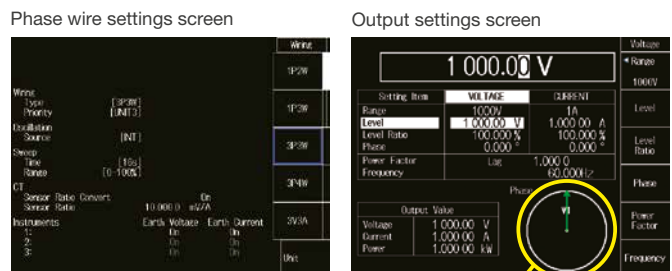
Phase wire settings screen

Wiring
1P2W
1P3W
3P3W
3P4W
3V3A
Unit

Wiring
Type [3P3W]
Priority [UNIT]
Oscillation
Source [INT]
Sweep
Time [10s]
Range [0-100%]
CT
Sensor Ratio Convert On
Sensor Ratio 10.000 0 mV/A
Instruments Earth Voltage Earth Current
1: On On
2: On On
3: On On

Output settings screen

1 000.00 V

Voltage
◂ Range
1000V
Level
Level Ratio
Phase
Power Factor
Frequency

| Setting Item | VOLTAGE | CURRENT |
|---|---|---|
| Range | 1000V | 1A |
| Level | 1 000.00 V | 1.000 00 A |
| Level Ratio | 100.000 % | 100.000 % |
| Phase | 0.000 ° | 0.000 ° |
| Power Factor | Lag | 1.000 0 |
| Frequency | | 60.000 Hz |

Output Value
Voltage 1 000.00 V
Current 1.000 00 A
Power 1.000 00 kW

Phase
VI